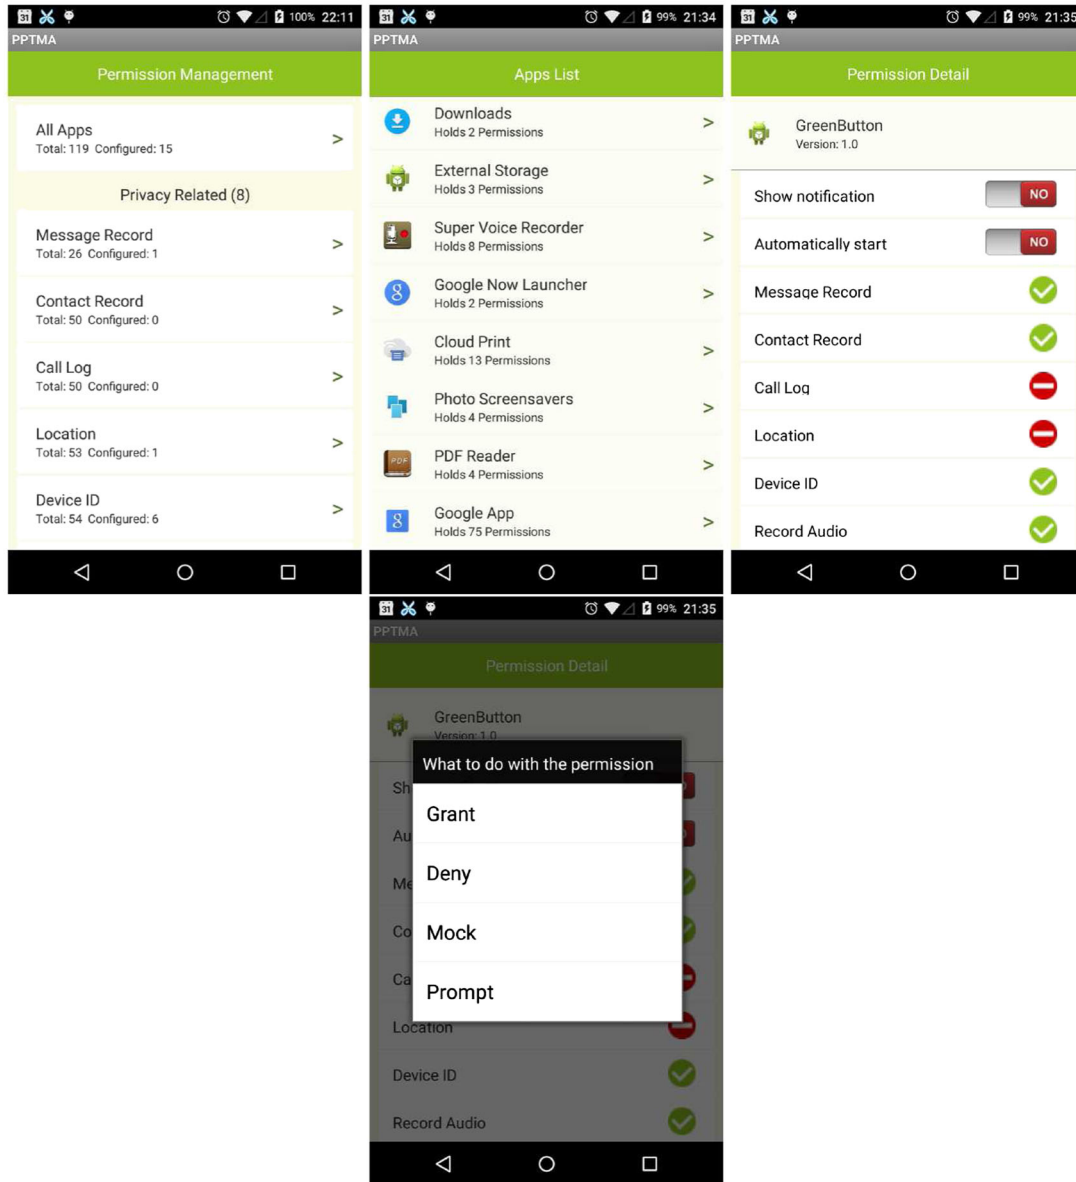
31 100% 22:11
PPTMA
Permission Management

All Apps
Total: 119 Configured: 15 >

Privacy Related (8)

Message Record
Total: 26 Configured: 1 >

Contact Record
Total: 50 Configured: 0 >

Call Log
Total: 50 Configured: 0 >

Location
Total: 53 Configured: 1 >

Device ID
Total: 54 Configured: 6 >

31 99% 21:34
PPTMA
Apps List

Downloads
Holds 2 Permissions >

External Storage
Holds 3 Permissions >

Super Voice Recorder
Holds 8 Permissions >

Google Now Launcher
Holds 2 Permissions >

Cloud Print
Holds 13 Permissions >

Photo Screensavers
Holds 4 Permissions >

PDF Reader
Holds 4 Permissions >

Google App
Holds 75 Permissions >

31 99% 21:35
PPTMA
Permission Detail

GreenButton
Version: 1.0

Show notification NO
Automatically start NO
Message Record
Contact Record
Call Log
Location
Device ID
Record Audio

31 99% 21:35
PPTMA
Permission Detail

GreenButton
Version: 1.0

What to do with the permission
Grant
Deny
Mock
Prompt

Sh
Au
Me
Co
Ca
Location
Device ID
Record Audio